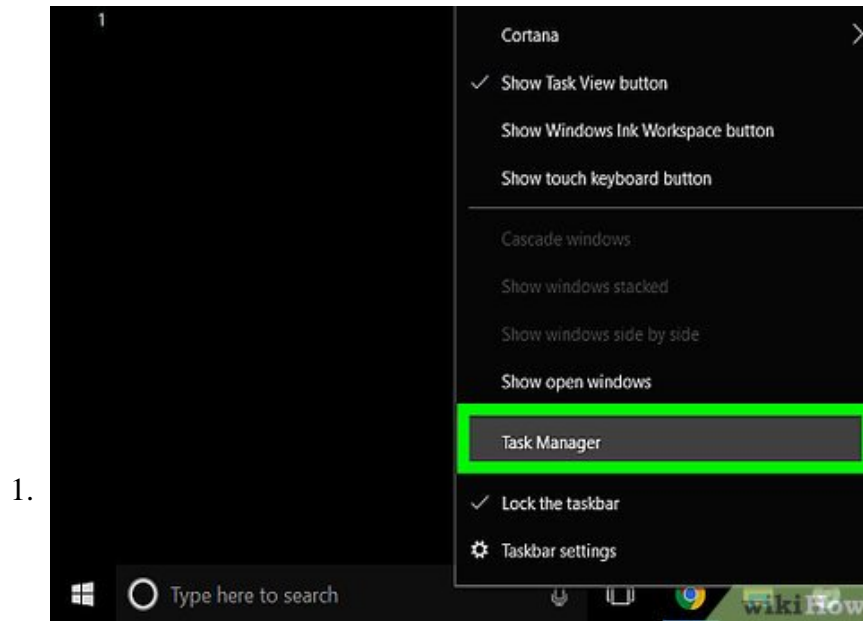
1.

1

Cortana

✓ Show Task View button

Show Windows Ink Workspace button

Show touch keyboard button

Cascade windows

Show windows stacked

Show windows side by side

Show open windows

Task Manager

✓ Lock the taskbar

Taskbar settings

Type here to search

wikiHow